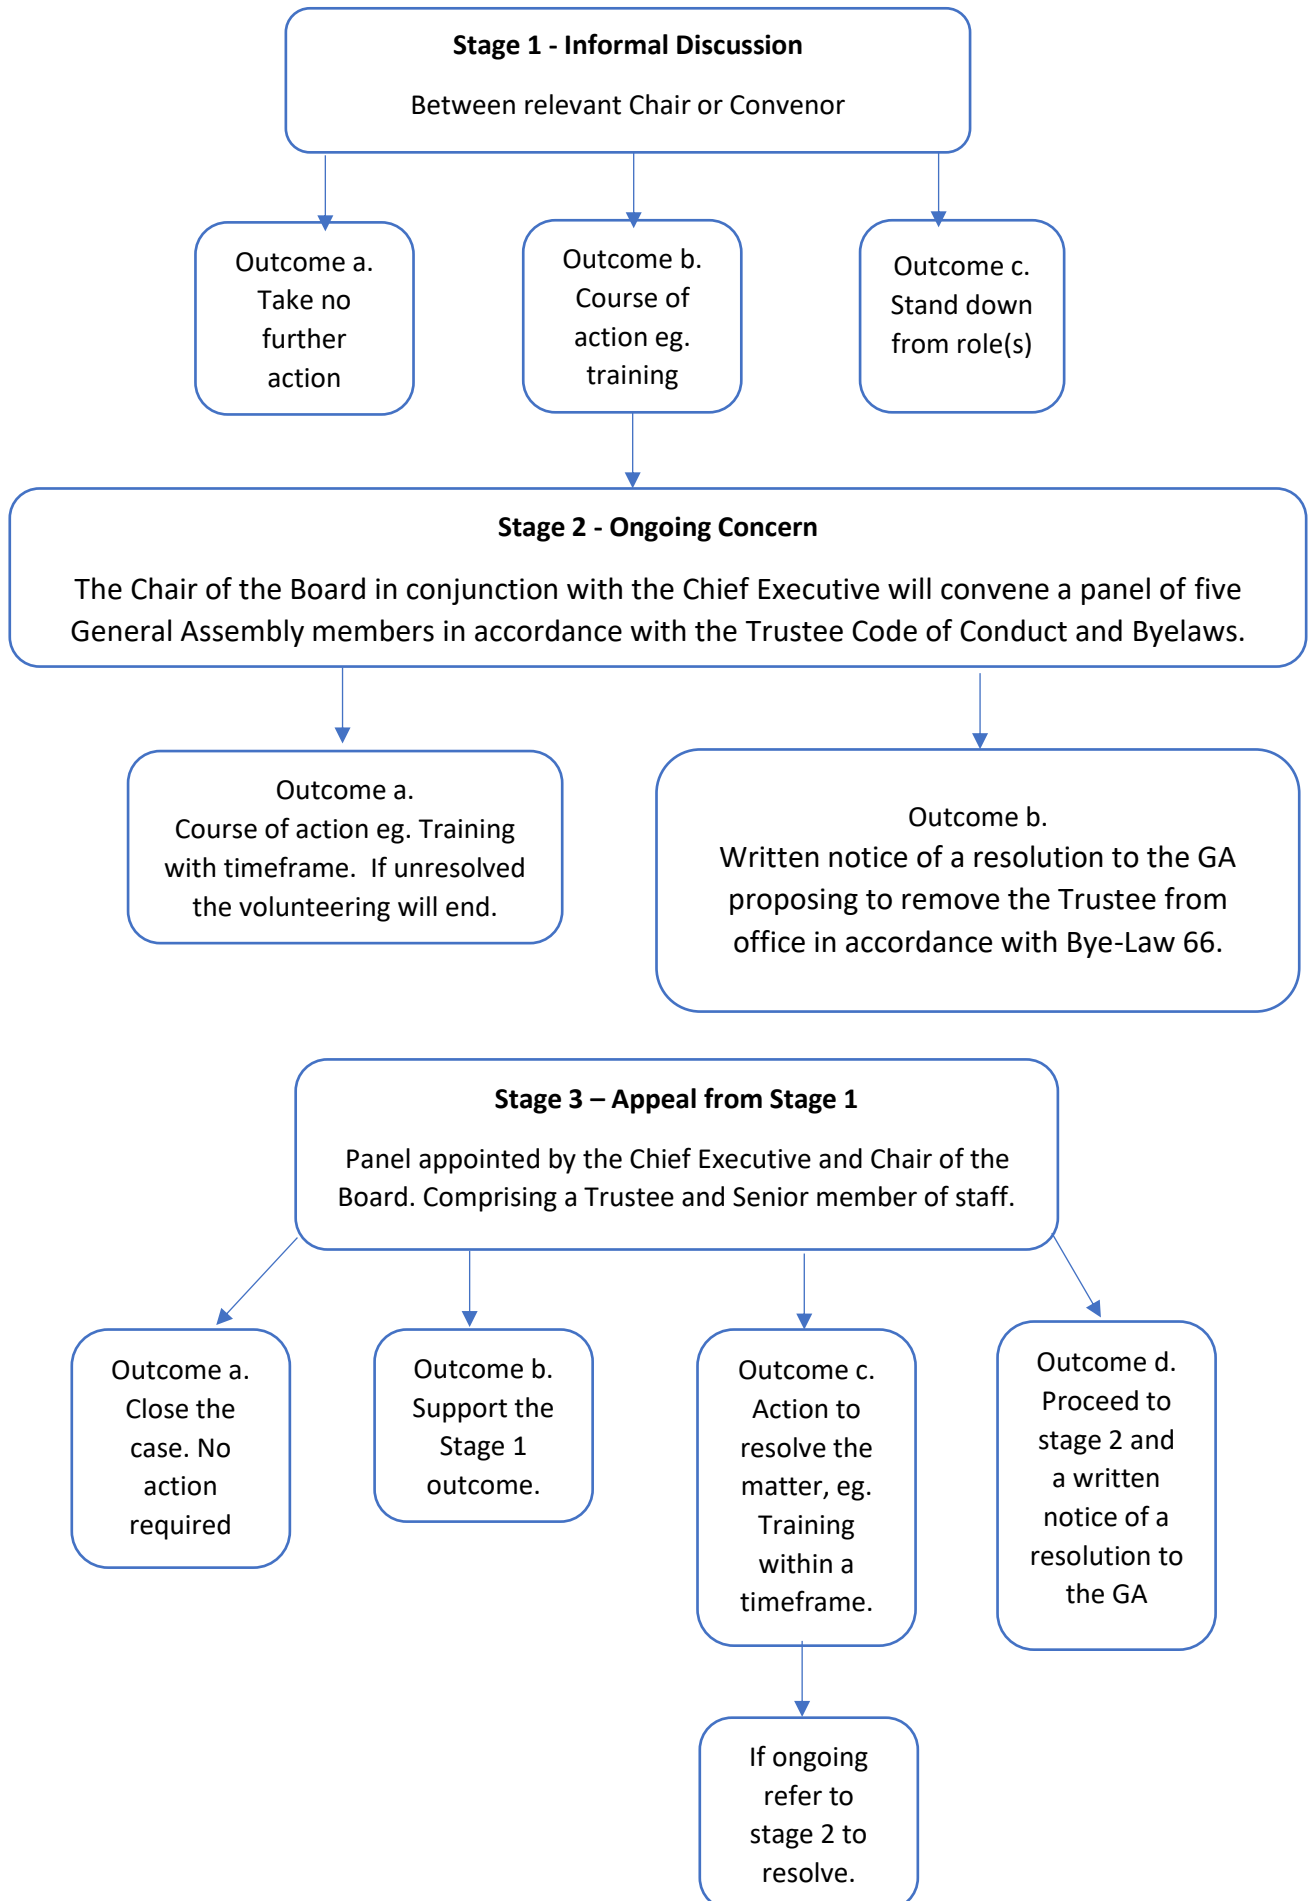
**Stage 1 - Informal Discussion**

Between relevant Chair or Convenor

Outcome a. Take no further action

Outcome b. Course of action eg. training

Outcome c. Stand down from role(s)

**Stage 2 - Ongoing Concern**

The Chair of the Board in conjunction with the Chief Executive will convene a panel of five General Assembly members in accordance with the Trustee Code of Conduct and Byelaws.

Outcome a. Course of action eg. Training with timeframe. If unresolved the volunteering will end.

Outcome b. Written notice of a resolution to the GA proposing to remove the Trustee from office in accordance with Bye-Law 66.

**Stage 3 – Appeal from Stage 1**

Panel appointed by the Chief Executive and Chair of the Board. Comprising a Trustee and Senior member of staff.

Outcome a. Close the case. No action required

Outcome b. Support the Stage 1 outcome.

Outcome c. Action to resolve the matter, eg. Training within a timeframe.

Outcome d. Proceed to stage 2 and a written notice of a resolution to the GA

If ongoing refer to stage 2 to resolve.